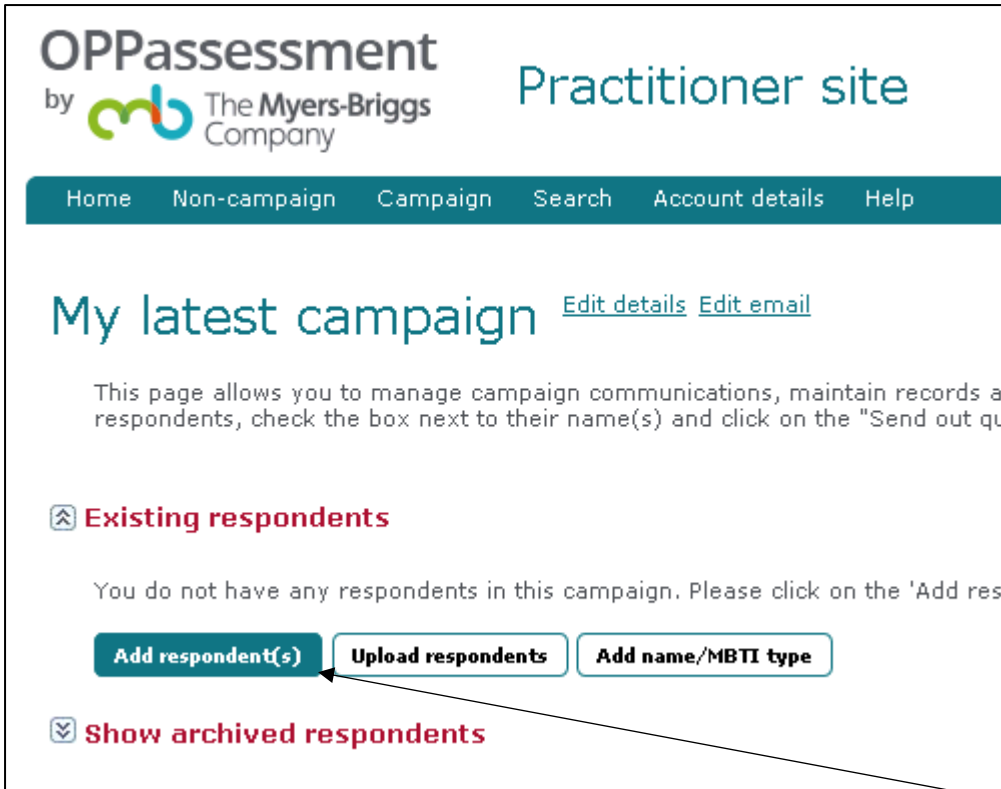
OPPassessment
by The Myers-Briggs Company

Practitioner site

Home Non-campaign Campaign Search Account details Help

My latest campaign Edit details Edit email

This page allows you to manage campaign communications, maintain records a respondents, check the box next to their name(s) and click on the "Send out qu

Existing respondents

You do not have any respondents in this campaign. Please click on the 'Add res

Add respondent(s) Upload respondents Add name/MBTI type

Show archived respondents